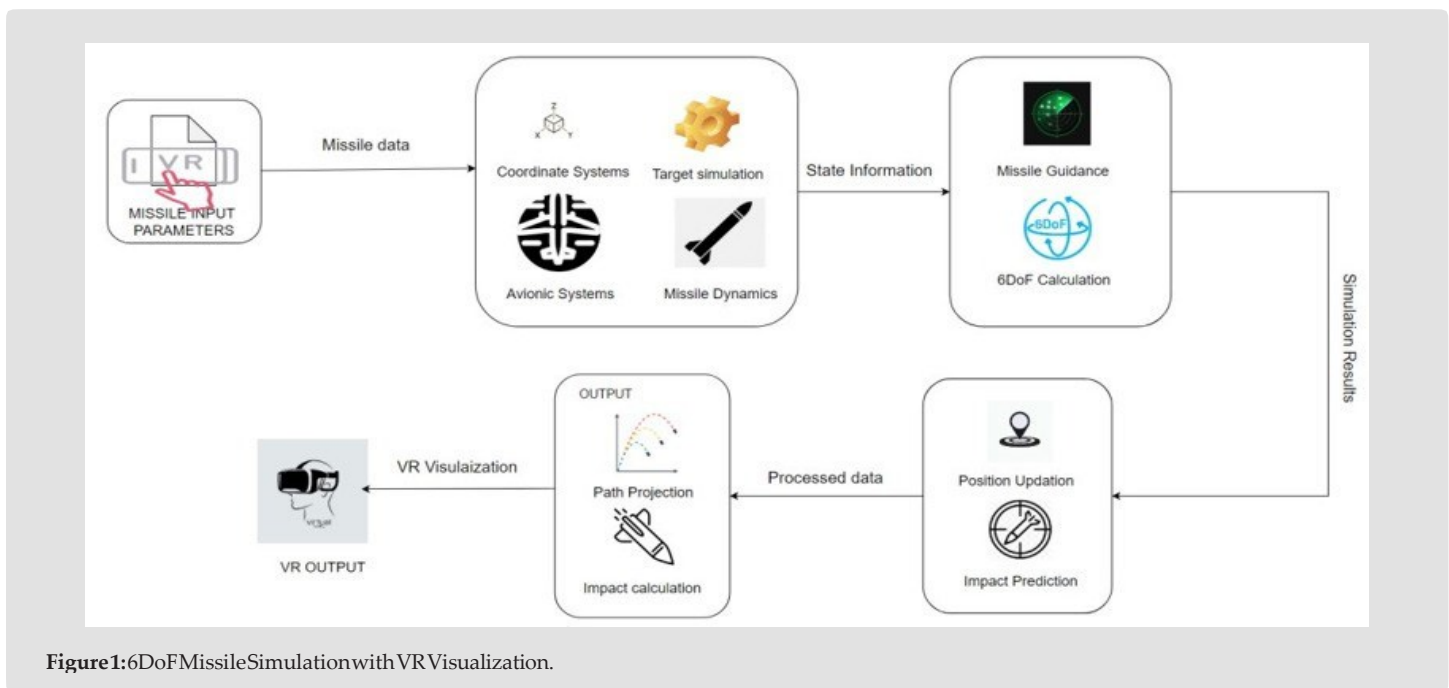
I VR

MISSILE INPUT PARAMETERS

Missile data

Z
X Y

Coordinate Systems

Target simulation

Avionic Systems

Missile Dynamics

State Information

Missile Guidance

6DoF

6DoF Calculation

Simulation Results

OUTPUT

Path Projection

Impact calculation

Processed data

Position Updation

Impact Prediction

VR Visulaization

VR OUTPUT

**Figure1:**6DoFMissileSimulationwithVRVisualization.